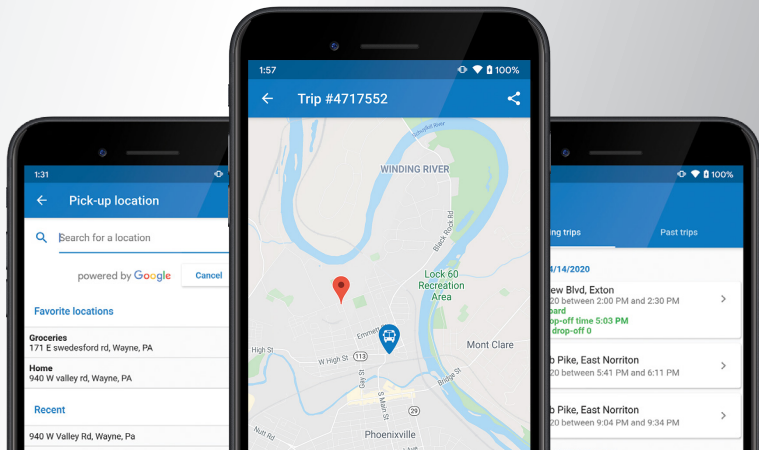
1:31

Pick-up location

Search for a location

powered by Google

Cancel

Favorite locations

Groceries
171 E swedesford rd, Wayne, PA

Home
940 W valley rd, Wayne, PA

Recent

940 W Valley Rd, Wayne, Pa

1:57

100%

Trip #4717552

WINDING RIVER

Black Rock Rd

Lock 60 Recreation Area

Emmett

W High St

113

Mont Clare

Bridge St

S Main St

29

Nutt Rd

Phoenixville

100%

ing trips

Past trips

4/14/2020

ew Blvd, Exton

20 between 2:00 PM and 2:30 PM

oard

op-off time 5:03 PM

drop-off 0

b Pike, East Norriton

20 between 5:41 PM and 6:11 PM

b Pike, East Norriton

20 between 9:04 PM and 9:34 PM